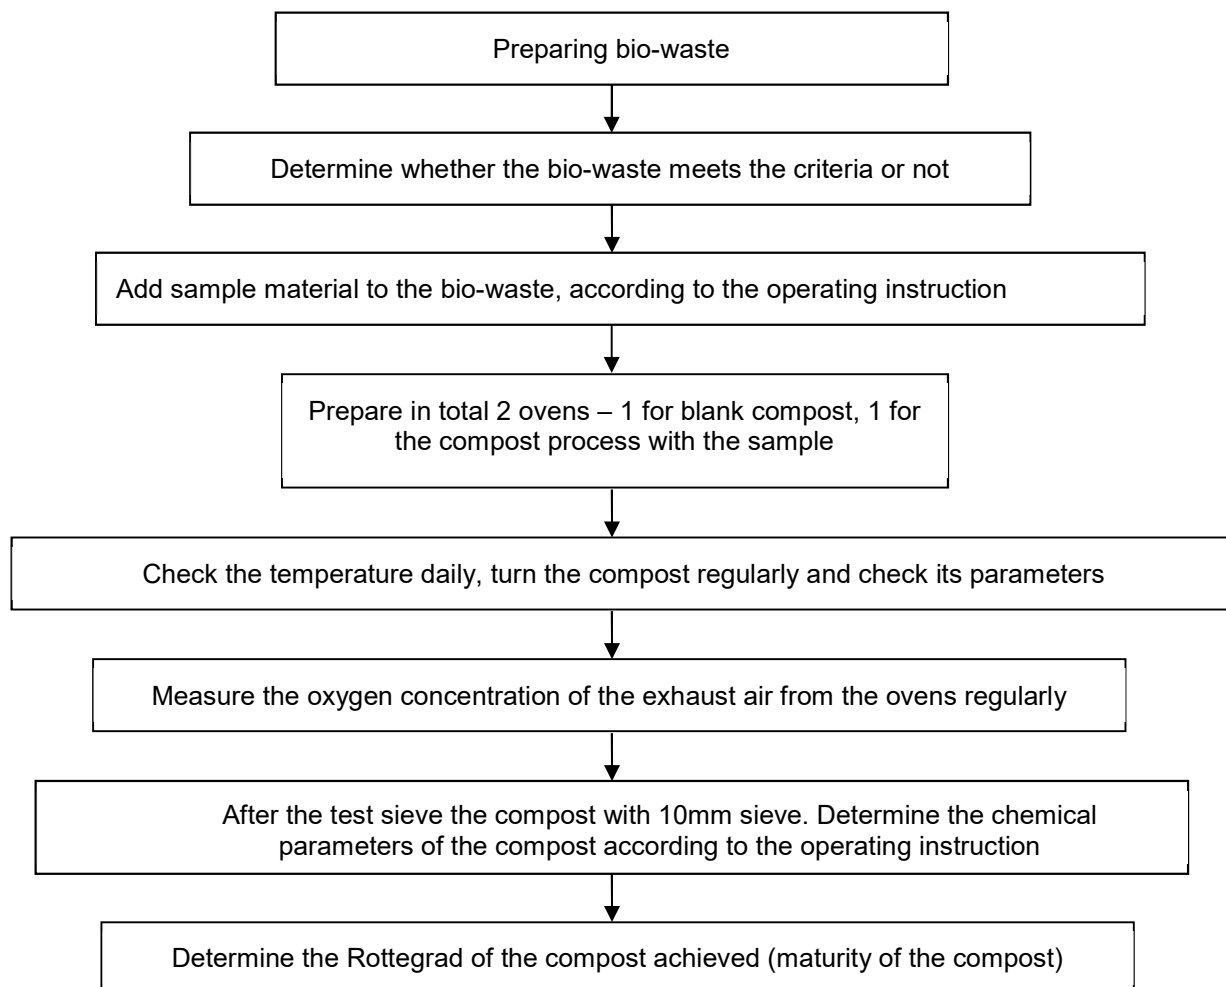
Preparing bio-waste

Determine whether the bio-waste meets the criteria or not

Add sample material to the bio-waste, according to the operating instruction

Prepare in total 2 ovens – 1 for blank compost, 1 for the compost process with the sample

Check the temperature daily, turn the compost regularly and check its parameters

Measure the oxygen concentration of the exhaust air from the ovens regularly

After the test sieve the compost with 10mm sieve. Determine the chemical parameters of the compost according to the operating instruction

Determine the Rottegrad of the compost achieved (maturity of the compost)